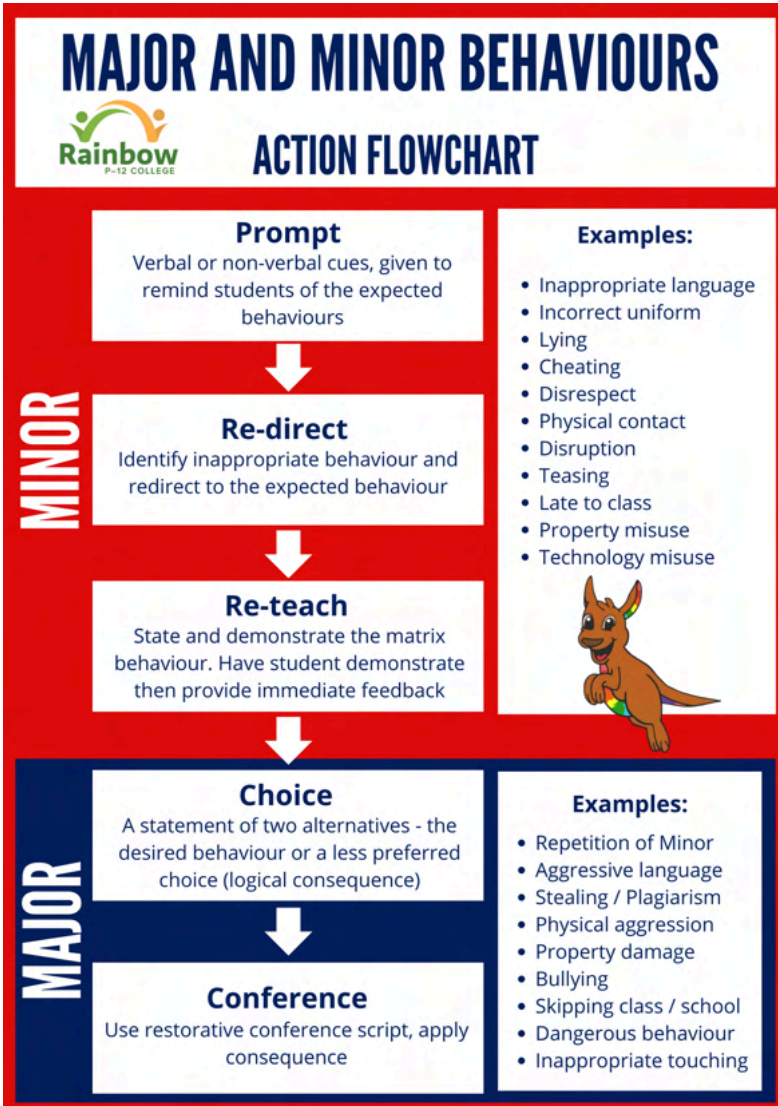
MAJOR AND MINOR BEHAVIOURS

Rainbow
P–12 COLLEGE

ACTION FLOWCHART

MINOR

Prompt
Verbal or non-verbal cues, given to remind students of the expected behaviours

Re-direct
Identify inappropriate behaviour and redirect to the expected behaviour

Re-teach
State and demonstrate the matrix behaviour. Have student demonstrate then provide immediate feedback

Examples:
- Inappropriate language
- Incorrect uniform
- Lying
- Cheating
- Disrespect
- Physical contact
- Disruption
- Teasing
- Late to class
- Property misuse
- Technology misuse

MAJOR

Choice
A statement of two alternatives - the desired behaviour or a less preferred choice (logical consequence)

Conference
Use restorative conference script, apply consequence

Examples:
- Repetition of Minor
- Aggressive language
- Stealing / Plagiarism
- Physical aggression
- Property damage
- Bullying
- Skipping class / school
- Dangerous behaviour
- Inappropriate touching